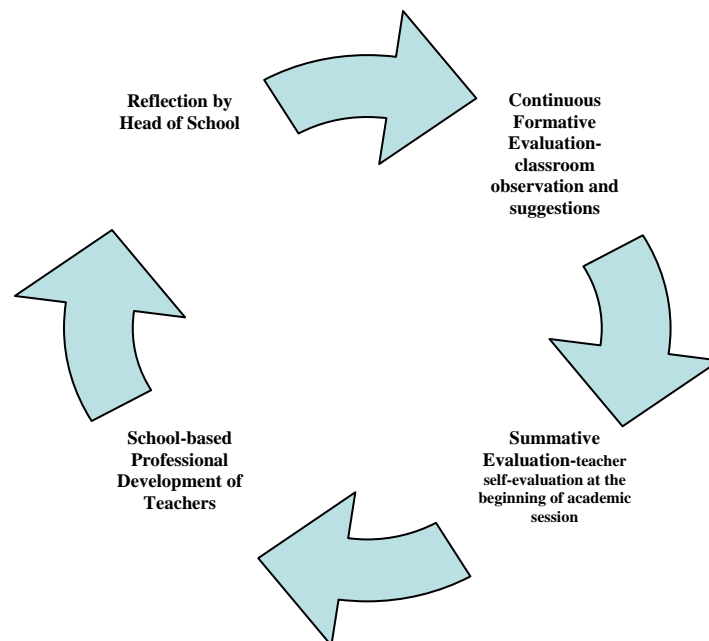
Reflection by Head of School

Continuous Formative Evaluation-classroom observation and suggestions

Summative Evaluation-teacher self-evaluation at the beginning of academic session

School-based Professional Development of Teachers